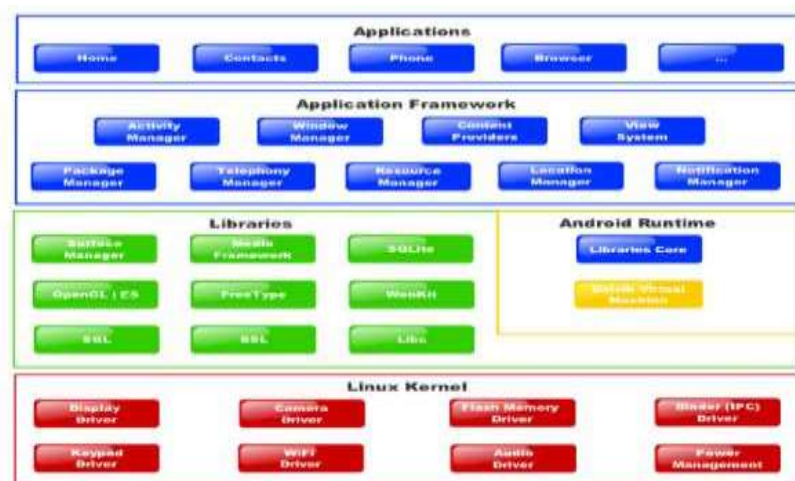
Applications

Home

Contacts

Phone

Browser

...

Application Framework

Activity Manager

Window Manager

Content Providers

View System

Package Manager

Telephony Manager

Resource Manager

Location Manager

Notification Manager

Libraries

Surface Manager

Media Framework

SQLite

OpenGL | ES

FreeType

WebKit

SGL

SSL

Libc

Android Runtime

Libraries Core

Dalvik Virtual Machine

Linux Kernel

Display Driver

Camera Driver

Flash Memory Driver

Binder (IPC) Driver

Keypad Driver

WiFi Driver

Audio Driver

Power Management